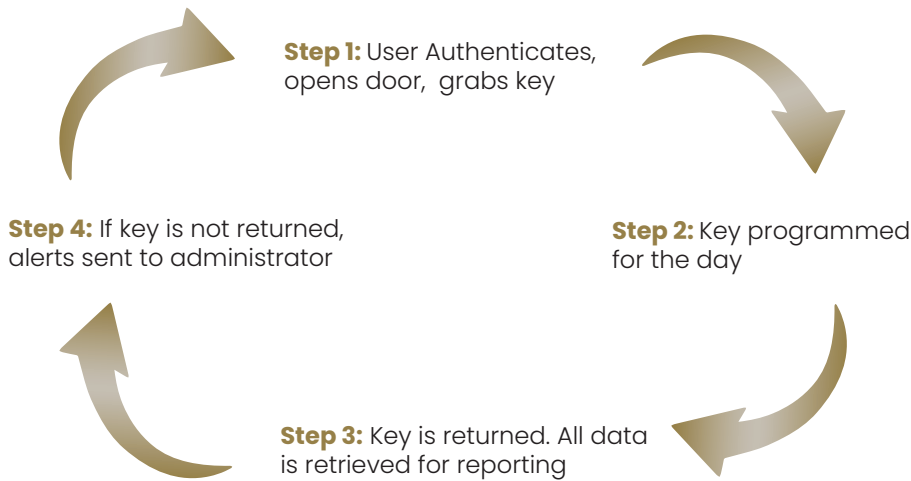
**Step 1:** User Authenticates, opens door, grabs key

**Step 2:** Key programmed for the day

**Step 3:** Key is returned. All data is retrieved for reporting

**Step 4:** If key is not returned, alerts sent to administrator